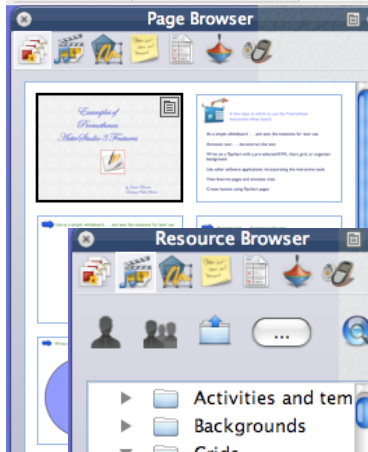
Page Browser

Examples of Promethean ActivStudio 3 Features

A few ways in which to use the Promethean interactive white board

As a simple whiteboard - ...and save the invasions for later use

Annotate text - ...deconstruct the text

Write on a flipchart with a pre-selected KPM, chart, grid, or organiser background

Use other software applications incorporating the interactive tools

Flow from text pages and annotate over

Create lessons using flipchart pages

Use as a simple whiteboard

Resource Browser

...

Activities and tem

Backgrounds

Grids